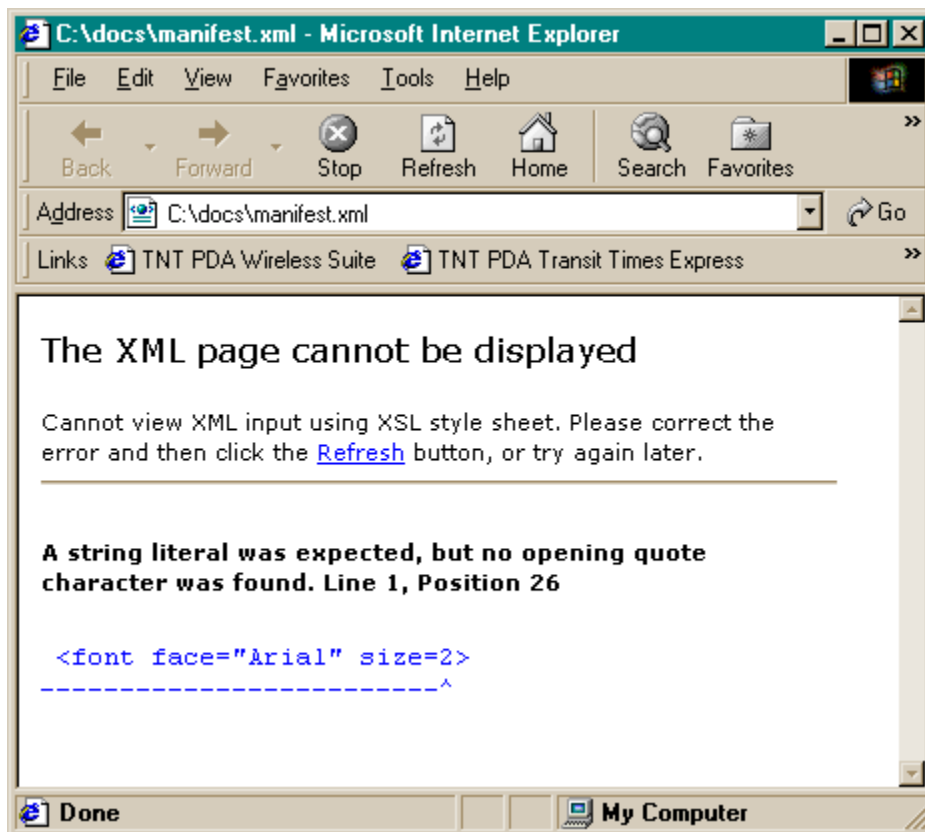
C:\docs\manifest.xml - Microsoft Internet Explorer

File Edit View Favorites Tools Help

Back Forward Stop Refresh Home Search Favorites

Address C:\docs\manifest.xml Go

Links TNT PDA Wireless Suite TNT PDA Transit Times Express

The XML page cannot be displayed

Cannot view XML input using XSL style sheet. Please correct the error and then click the Refresh button, or try again later.

**A string literal was expected, but no opening quote character was found. Line 1, Position 26**

<font face="Arial" size=2>
-------------------------^

Done My Computer